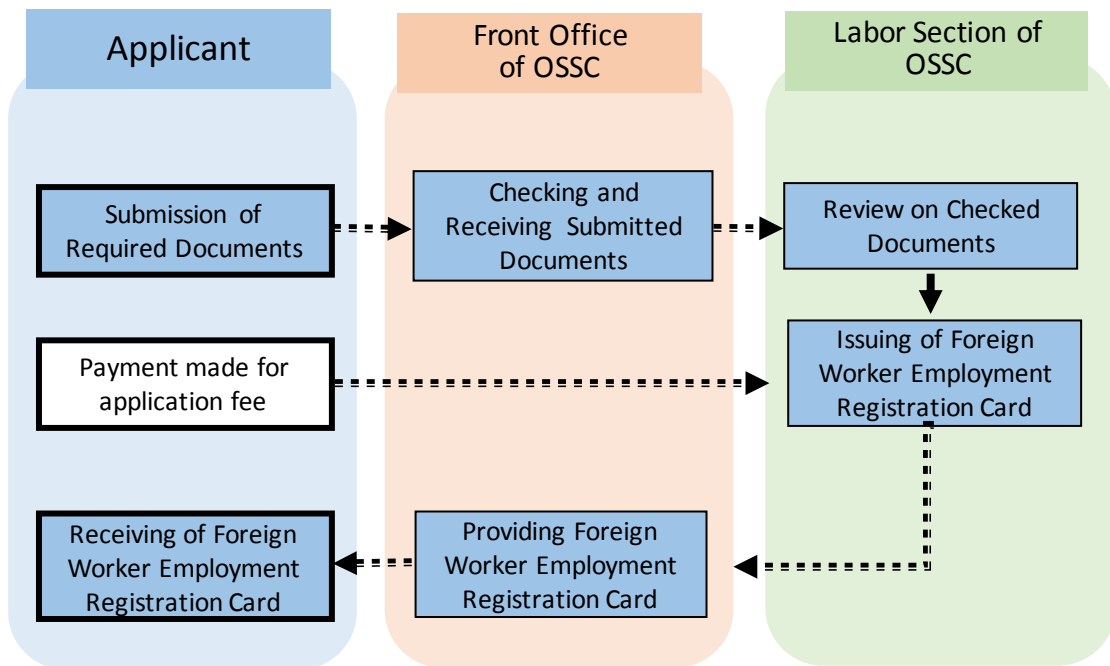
Applicant

Front Office of OSSC

Labor Section of OSSC

Submission of Required Documents

Checking and Receiving Submitted Documents

Review on Checked Documents

Payment made for application fee

Issuing of Foreign Worker Employment Registration Card

Receiving of Foreign Worker Employment Registration Card

Providing Foreign Worker Employment Registration Card